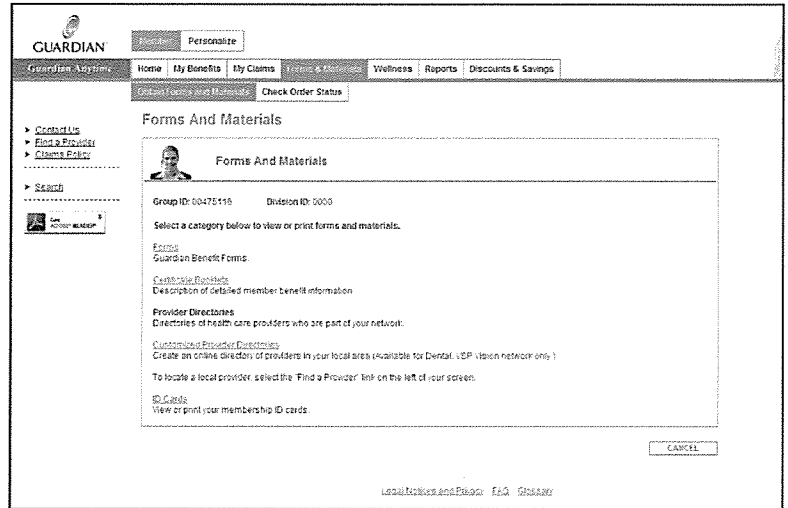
GUARDIAN

Member Personalize

Guardian Anytime

Home My Benefits My Claims Forms & Materials Wellness Reports Discounts & Savings

Order Forms and Materials Check Order Status

Contact Us
Find a Provider
Claims Policy

Search

Get ADOBE READER

Forms And Materials

Forms And Materials

Group ID: 00475116 Division ID: 0000

Select a category below to view or print forms and materials.

Forms
Guardian Benefit Forms.

Certificate Booklets
Description of detailed member benefit information.

Provider Directories
Directories of health care providers who are part of your network.

Customized Provider Directories
Create an online directory of providers in your local area (Available for Dental, VSP vision network only.)

To locate a local provider, select the "Find a Provider" link on the left of your screen.

ID Cards
View or print your membership ID cards.

CANCEL

Legal Notices and Privacy FAQ Glossary